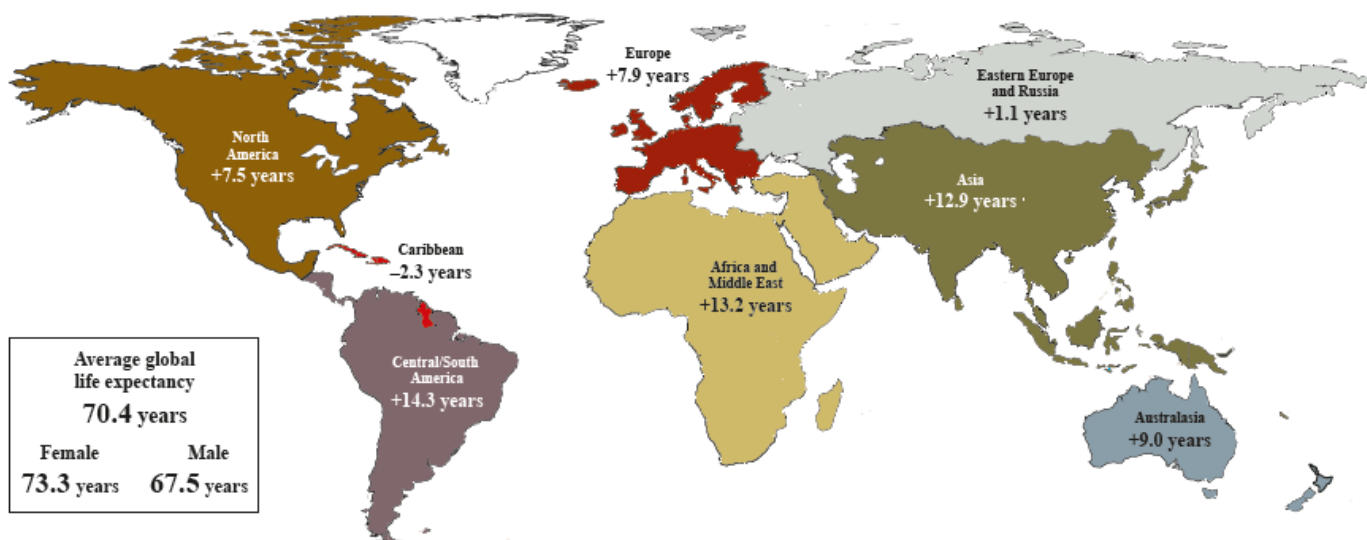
Europe
+7.9 years

Eastern Europe and Russia
+1.1 years

North America
+7.5 years

Asia
+12.9 years

Caribbean
–2.3 years

Africa and Middle East
+13.2 years

Central/South America
+14.3 years

Australasia
+9.0 years

Average global life expectancy
70.4 years

Female
73.3 years

Male
67.5 years